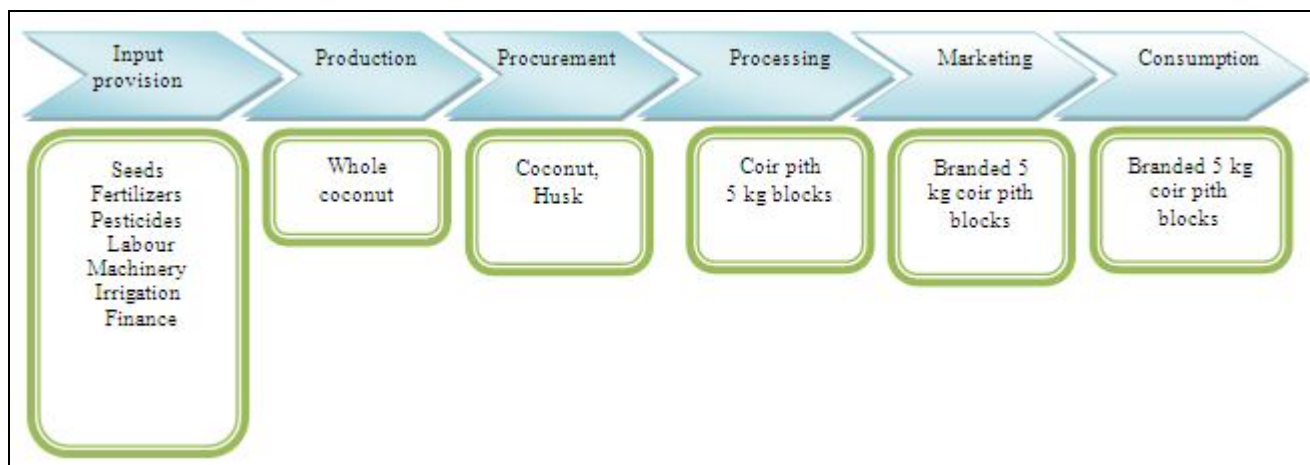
Input provision

Production

Procurement

Processing

Marketing

Consumption

Seeds
Fertilizers
Pesticides
Labour
Machinery
Irrigation
Finance

Whole coconut

Coconut, Husk

Coir pith 5 kg blocks

Branded 5 kg coir pith blocks

Branded 5 kg coir pith blocks